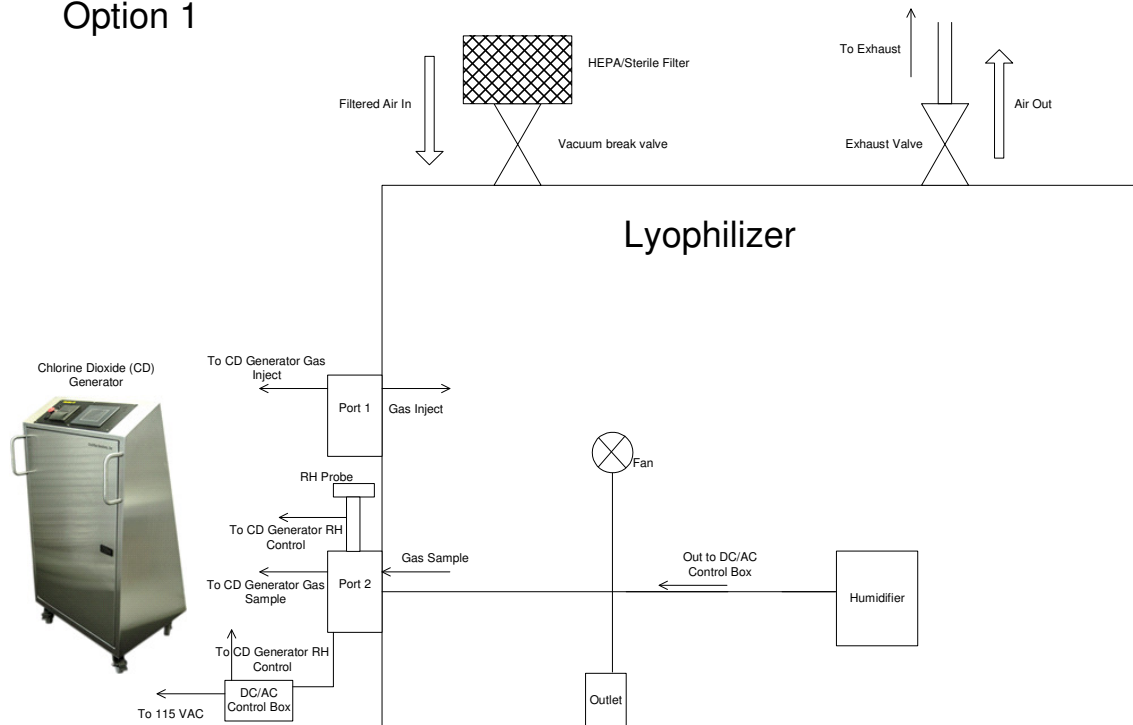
Option 1

HEPA/Sterile Filter

Filtered Air In

Vacuum break valve

To Exhaust

Air Out

Exhaust Valve

Lyophilizer

Chlorine Dioxide (CD) Generator

To CD Generator Gas Inject

Port 1

Gas Inject

Fan

RH Probe

To CD Generator RH Control

Gas Sample

Out to DC/AC Control Box

To CD Generator Gas Sample

Port 2

Humidifier

To CD Generator RH Control

DC/AC Control Box

To 115 VAC

Outlet